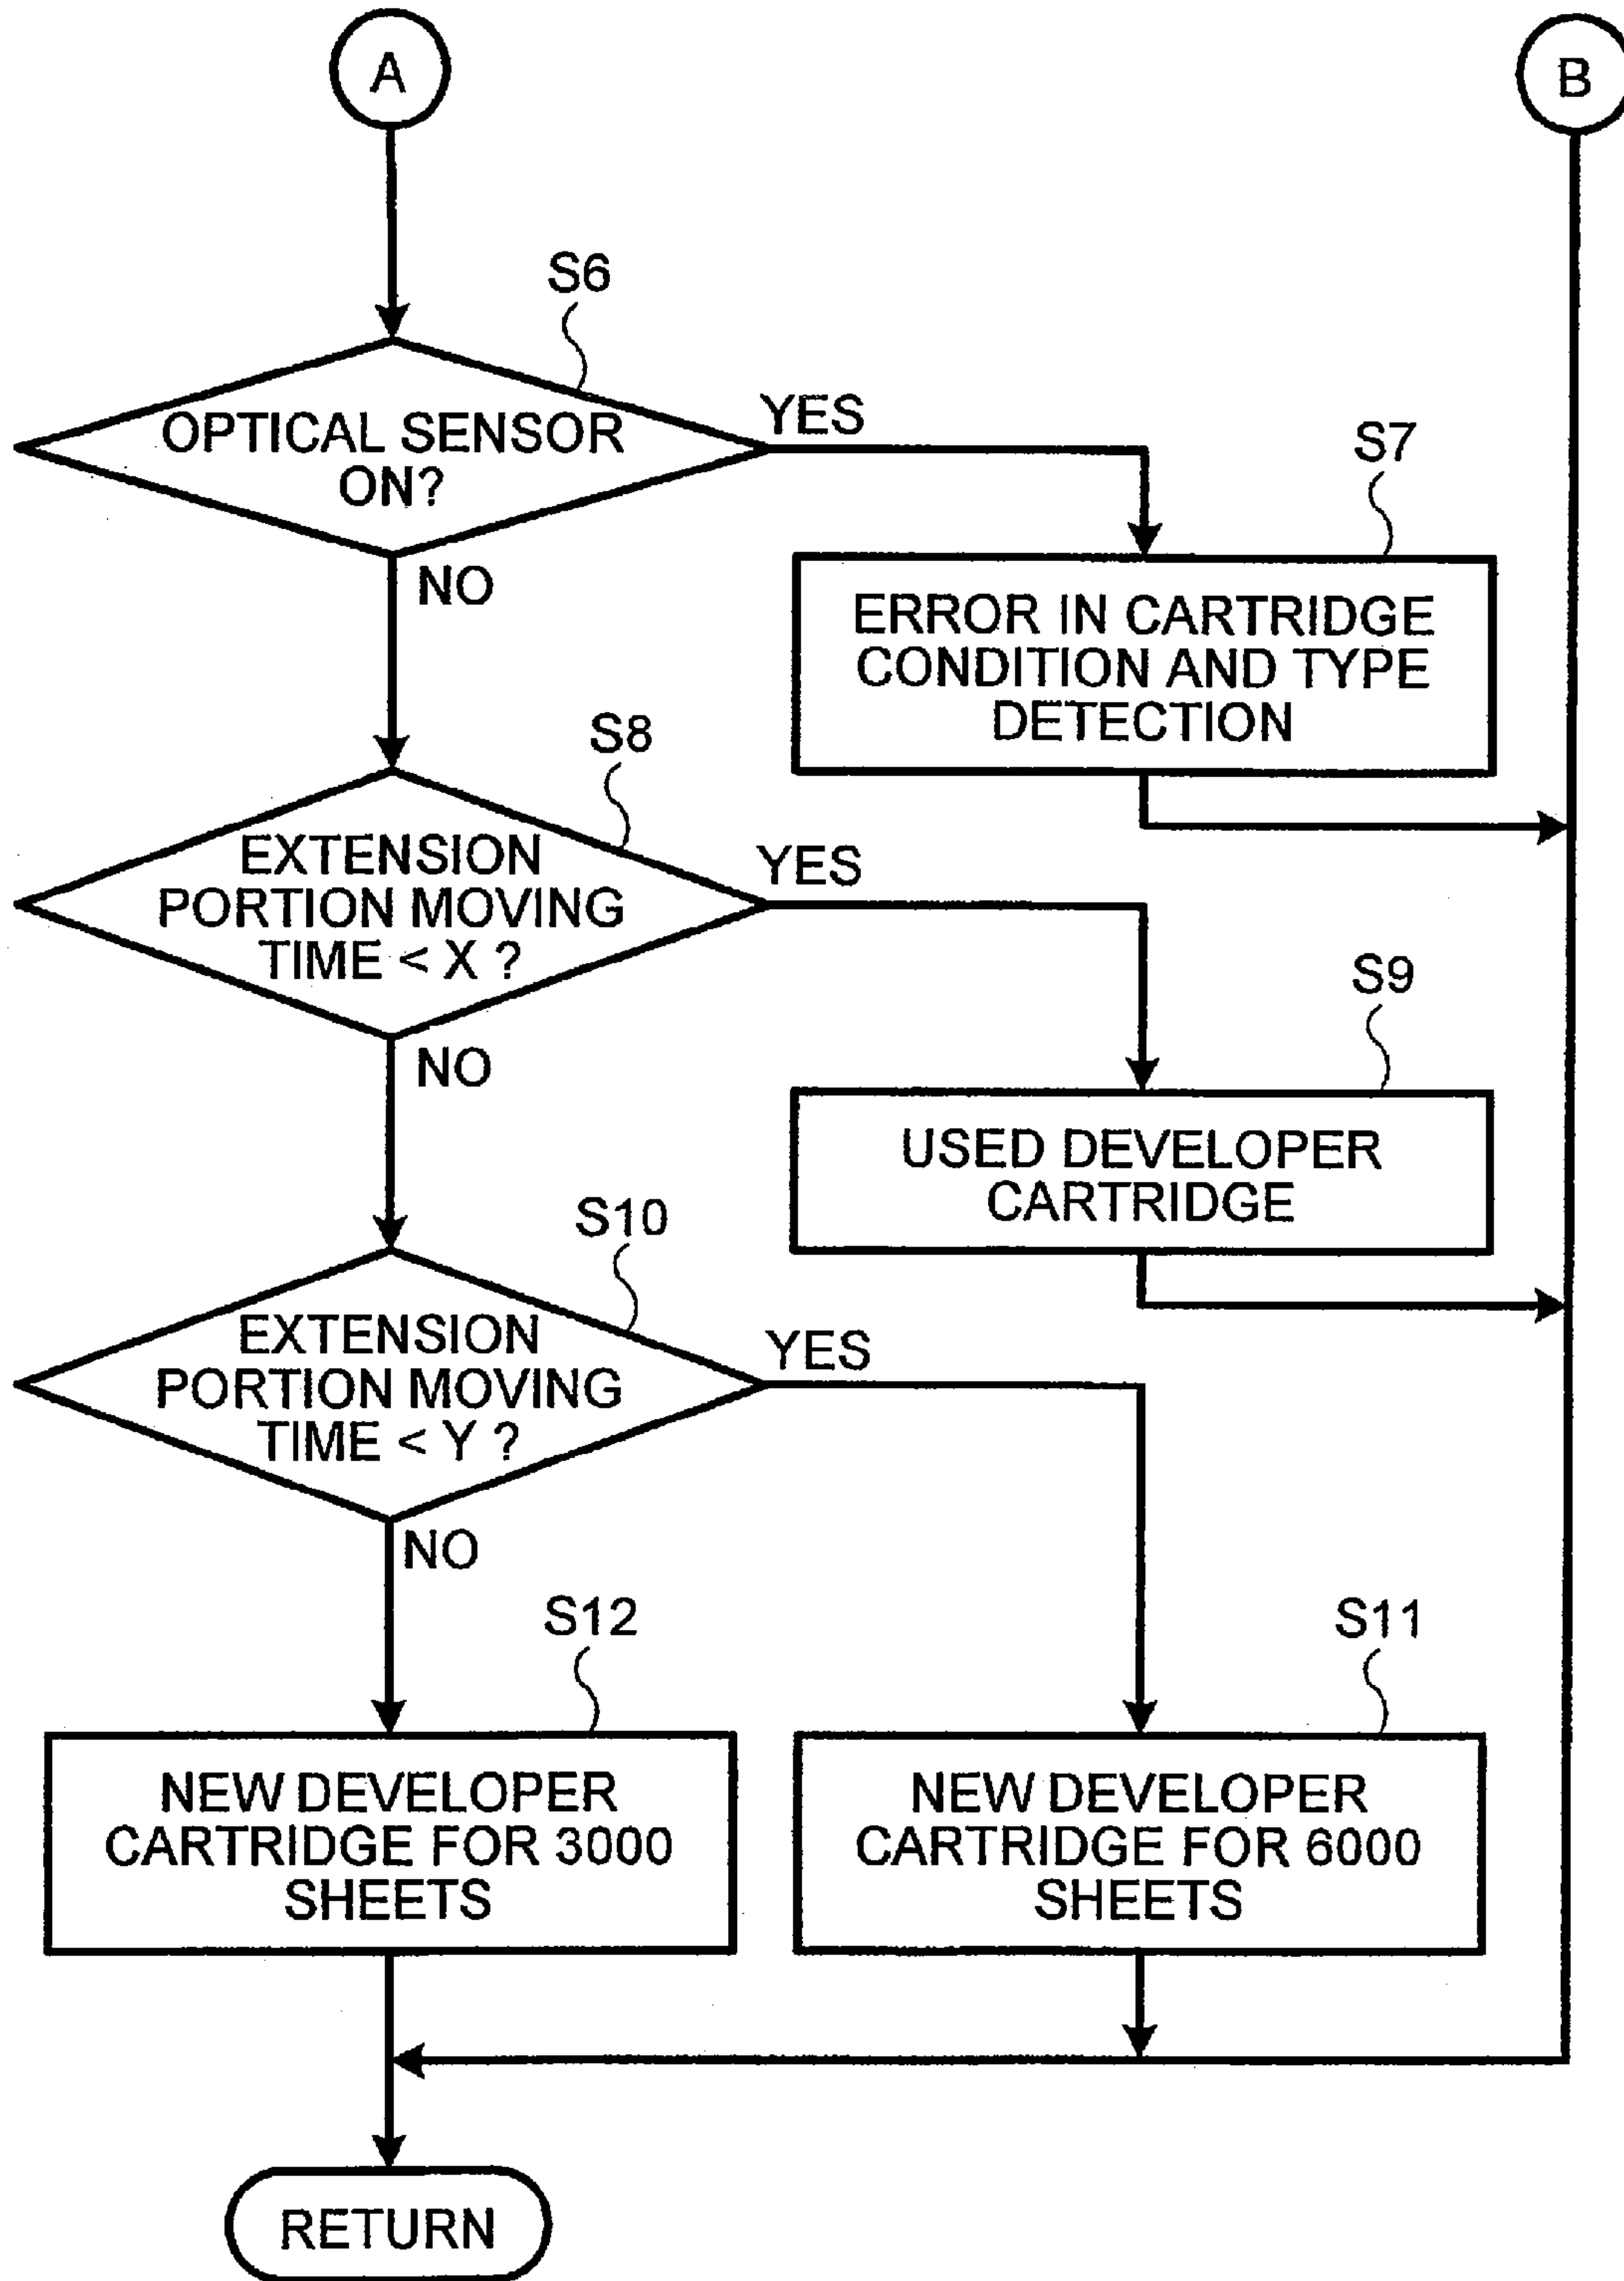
A

B

S6

OPTICAL SENSOR ON?

YES

S7

ERROR IN CARTRIDGE CONDITION AND TYPE DETECTION

NO

S8

EXTENSION PORTION MOVING TIME < X ?

YES

S9

USED DEVELOPER CARTRIDGE

NO

S10

EXTENSION PORTION MOVING TIME < Y ?

YES

NO

S12

NEW DEVELOPER CARTRIDGE FOR 3000 SHEETS

S11

NEW DEVELOPER CARTRIDGE FOR 6000 SHEETS

RETURN